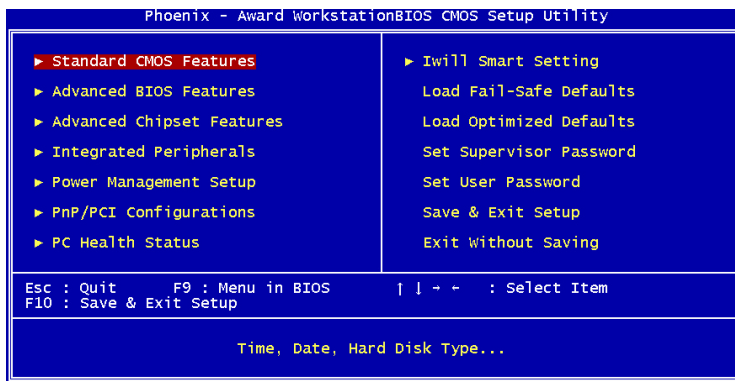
Phoenix - Award WorkstationBIOS CMOS Setup Utility

► Standard CMOS Features
► Advanced BIOS Features
► Advanced Chipset Features
► Integrated Peripherals
► Power Management Setup
► PnP/PCI Configurations
► PC Health Status

► Iwill Smart Setting
Load Fail-Safe Defaults
Load Optimized Defaults
Set Supervisor Password
Set User Password
Save & Exit Setup
Exit Without Saving

Esc : Quit F9 : Menu in BIOS
F10 : Save & Exit Setup

↑ ↓ → ← : Select Item

Time, Date, Hard Disk Type...